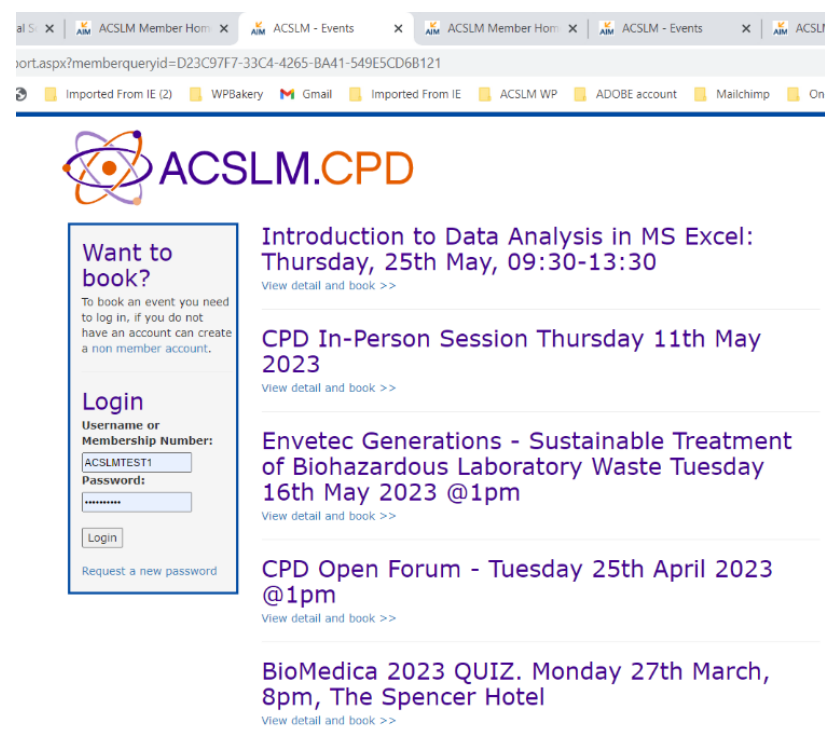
al S ×   ACSLM Member Hom ×   ACSLM - Events ×   ACSLM Member Hom ×   ACSLM - Events ×   ACSL

port.aspx?memberqueryid=D23C97F7-33C4-4265-BA41-549E5CD6B121

Imported From IE (2)   WPBakery   Gmail   Imported From IE   ACSLM WP   ADOBE account   Mailchimp   On

ACSLM.CPD

Want to book?
To book an event you need to log in, if you do not have an account can create a non member account.

Login
Username or Membership Number:
ACSLMTEST1
Password:
••••••••••
Login
Request a new password

Introduction to Data Analysis in MS Excel: Thursday, 25th May, 09:30-13:30
View detail and book >>

CPD In-Person Session Thursday 11th May 2023
View detail and book >>

Envetec Generations - Sustainable Treatment of Biohazardous Laboratory Waste Tuesday 16th May 2023 @1pm
View detail and book >>

CPD Open Forum - Tuesday 25th April 2023 @1pm
View detail and book >>

BioMedica 2023 QUIZ. Monday 27th March, 8pm, The Spencer Hotel
View detail and book >>